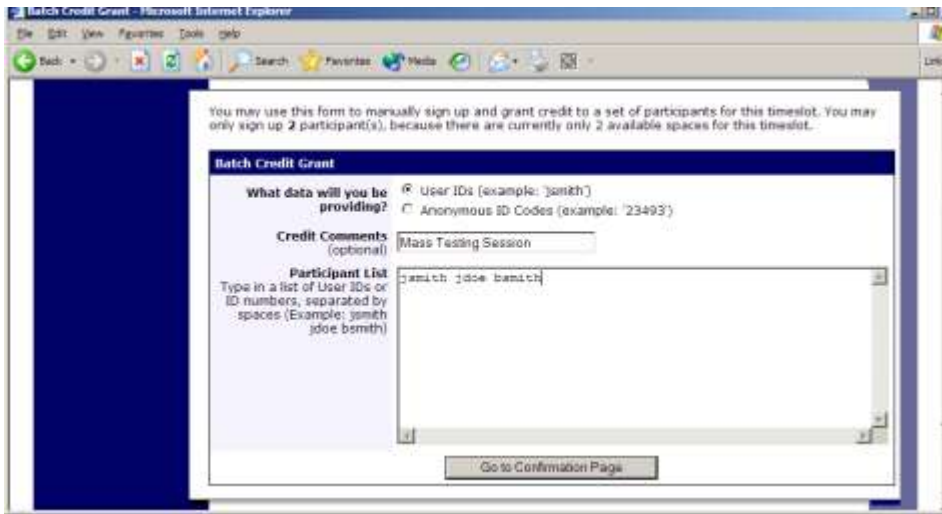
Batch Credit Grant - Microsoft Internet Explorer

File Edit View Favorites Tools Help

Back Search Favorites Media

Links

You may use this form to manually sign up and grant credit to a set of participants for this timeslot. You may only sign up 2 participant(s), because there are currently only 2 available spaces for this timeslot.

Batch Credit Grant

What data will you be providing?

User IDs (example: 'jsmith')

Anonymous ID Codes (example: '23493')

Credit Comments (optional)

Mass Testing Session

Participant List Type in a list of User IDs or ID numbers, separated by spaces (Example: jsmith jdoe bsmith)

jsmith jdoe bsmith

Go to Confirmation Page